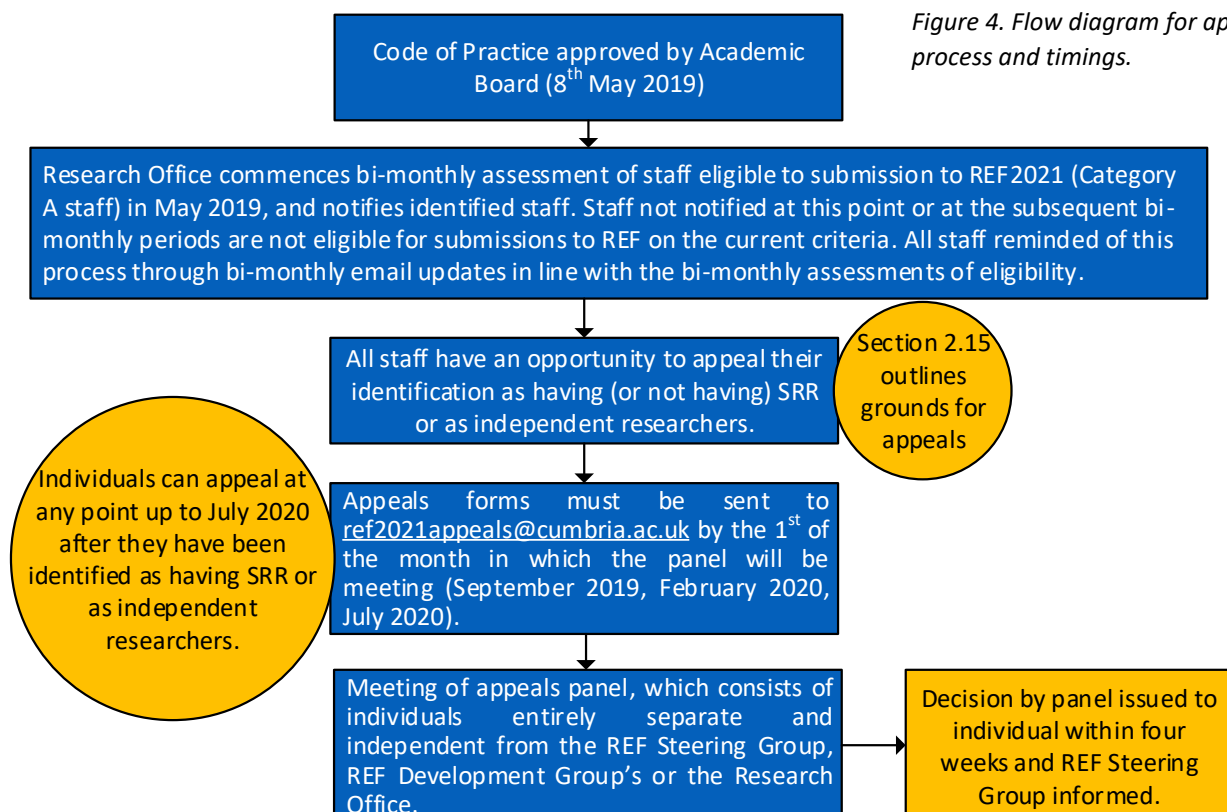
Figure 4. Flow diagram for ap
process and timings.

Code of Practice approved by Academic Board ($8^{th}$ May 2019)

Research Office commences bi-monthly assessment of staff eligible to submission to REF2021 (Category A staff) in May 2019, and notifies identified staff. Staff not notified at this point or at the subsequent bi-monthly periods are not eligible for submissions to REF on the current criteria. All staff reminded of this process through bi-monthly email updates in line with the bi-monthly assessments of eligibility.

All staff have an opportunity to appeal their identification as having (or not having) SRR or as independent researchers.

Section 2.15 outlines grounds for appeals

Individuals can appeal at any point up to July 2020 after they have been identified as having SRR or as independent researchers.

Appeals forms must be sent to ref2021appeals@cumbria.ac.uk by the $1^{st}$ of the month in which the panel will be meeting (September 2019, February 2020, July 2020).

Meeting of appeals panel, which consists of individuals entirely separate and independent from the REF Steering Group, REF Development Group's or the Research Office.

Decision by panel issued to individual within four weeks and REF Steering Group informed.